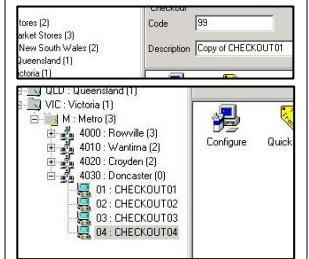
tores (2)
arket Stores (3)
New South Wales (2)
Queensland (1)
ctoria (1)

Checkout
Code 99
Description Copy of CHECKOUT01

QLD : Queensland (1)
VIC : Victoria (1)
M : Metro (3)
4000 : Rowville (3)
4010 : Wantirna (3)
4020 : Croyden (2)
4030 : Doncaster (0)
01 : CHECKOUT01
02 : CHECKOUT02
03 : CHECKOUT03
04 : CHECKOUT04

Configure
Quick